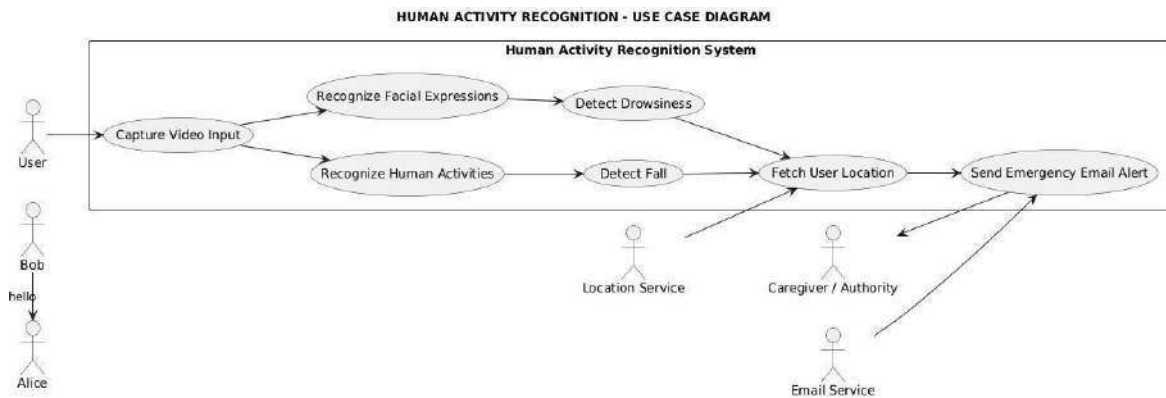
HUMAN ACTIVITY RECOGNITION - USE CASE DIAGRAM

Human Activity Recognition System

User

Capture Video Input

Recognize Facial Expressions

Detect Drowsiness

Recognize Human Activities

Detect Fall

Fetch User Location

Send Emergency Email Alert

Bob

hello

Alice

Location Service

Caregiver / Authority

Email Service